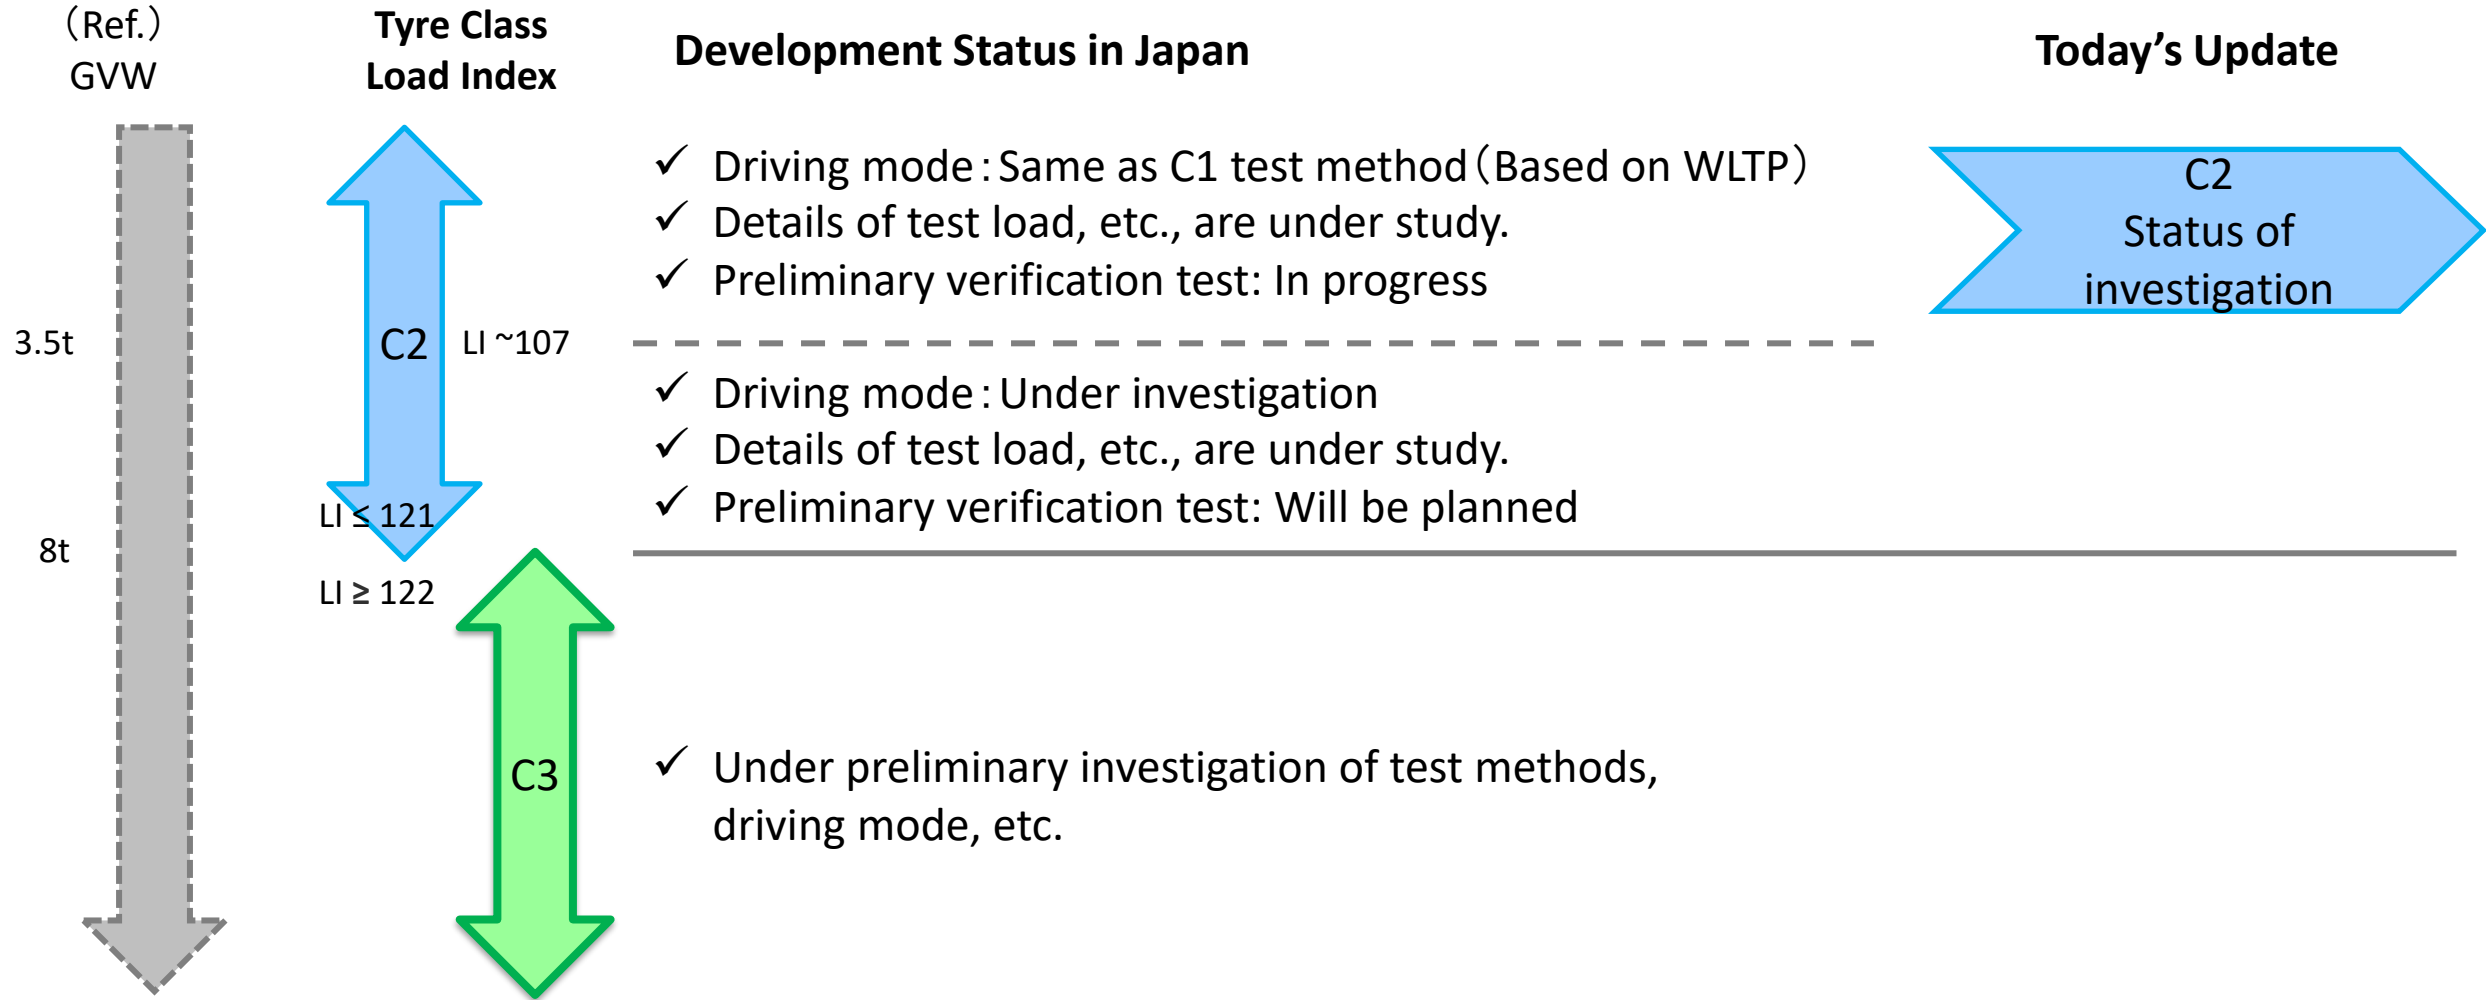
（Ref.）
GVW

Tyre Class
Load Index

Development Status in Japan

Today’s Update

3.5t

8t

C2

LI ~107

LI ≤ 121

LI ≥ 122

C3

✓ Driving mode：Same as C1 test method（Based on WLTP）
✓ Details of test load, etc., are under study.
✓ Preliminary verification test: In progress

C2
Status of
investigation

✓ Driving mode：Under investigation
✓ Details of test load, etc., are under study.
✓ Preliminary verification test: Will be planned

✓ Under preliminary investigation of test methods, driving mode, etc.